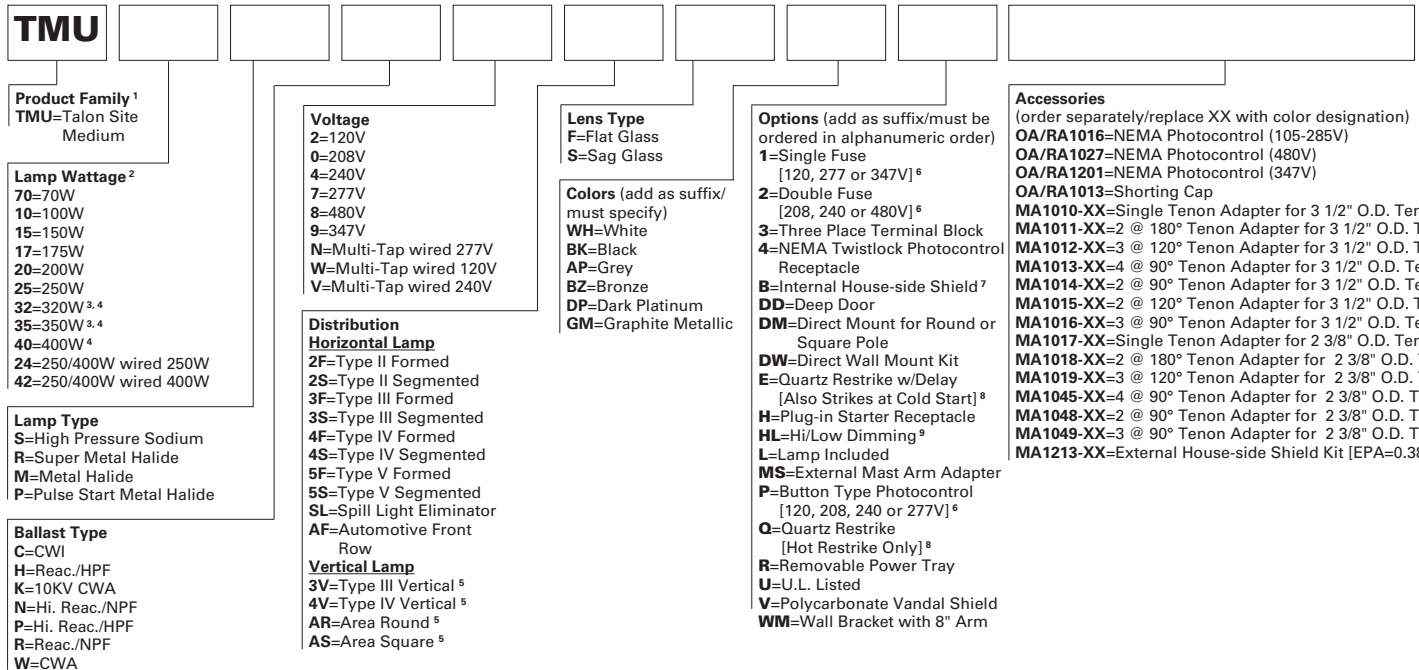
TMU

Product Family ¹
TMU=Talon Site Medium

Lamp Wattage ²
70=70W
10=100W
15=150W
17=175W
20=200W
25=250W
32=320W ³, ⁴
35=350W ³, ⁴
40=400W ⁴
24=250/400W wired 250W
42=250/400W wired 400W

Lamp Type
S=High Pressure Sodium
R=Super Metal Halide
M=Metal Halide
P=Pulse Start Metal Halide

Ballast Type
C=CWI
H=Reac./HPF
K=10KV CWA
N=Hi. Reac./NPF
P=Hi. Reac./HPF
R=Reac./NPF
W=CWA

Voltage
2=120V
0=208V
4=240V
7=277V
8=480V
9=347V
N=Multi-Tap wired 277V
W=Multi-Tap wired 120V
V=Multi-Tap wired 240V

Distribution
Horizontal Lamp
2F=Type II Formed
2S=Type II Segmented
3F=Type III Formed
3S=Type III Segmented
4F=Type IV Formed
4S=Type IV Segmented
5F=Type V Formed
5S=Type V Segmented
SL=Spill Light Eliminator
AF=Automotive Front Row
Vertical Lamp
3V=Type III Vertical ⁵
4V=Type IV Vertical ⁵
AR=Area Round ⁵
AS=Area Square ⁵

Lens Type
F=Flat Glass
S=Sag Glass

Colors (add as suffix/ must specify)
WH=White
BK=Black
AP=Grey
BZ=Bronze
DP=Dark Platinum
GM=Graphite Metallic

Options (add as suffix/must be ordered in alphanumeric order)
1=Single Fuse [120, 277 or 347V] ⁶
2=Double Fuse [208, 240 or 480V] ⁶
3=Three Place Terminal Block
4=NEMA Twistlock Photocontrol Receptacle
B=Internal House-side Shield ⁷
DD=Deep Door
DM=Direct Mount for Round or Square Pole
DW=Direct Wall Mount Kit
E=Quartz Restrike w/Delay [Also Strikes at Cold Start] ⁸
H=Plug-in Starter Receptacle
HL=Hi/Low Dimming ⁹
L=Lamp Included
MS=External Mast Arm Adapter
P=Button Type Photocontrol [120, 208, 240 or 277V] ⁶
Q=Quartz Restrike [Hot Restrike Only] ⁸
R=Removable Power Tray
U=U.L. Listed
V=Polycarbonate Vandal Shield
WM=Wall Bracket with 8" Arm

Accessories
(order separately/replace XX with color designation)
OA/RA1016=NEMA Photocontrol (105-285V)
OA/RA1027=NEMA Photocontrol (480V)
OA/RA1201=NEMA Photocontrol (347V)
OA/RA1013=Shorting Cap
MA1010-XX=Single Tenon Adapter for 3 1/2" O.D. Ter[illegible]
MA1011-XX=2 @ 180° Tenon Adapter for 3 1/2" O.D. T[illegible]
MA1012-XX=3 @ 120° Tenon Adapter for 3 1/2" O.D. T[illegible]
MA1013-XX=4 @ 90° Tenon Adapter for 3 1/2" O.D. Te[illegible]
MA1014-XX=2 @ 90° Tenon Adapter for 3 1/2" O.D. Te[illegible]
MA1015-XX=2 @ 120° Tenon Adapter for 3 1/2" O.D. T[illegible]
MA1016-XX=3 @ 90° Tenon Adapter for 3 1/2" O.D. Te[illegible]
MA1017-XX=Single Tenon Adapter for 2 3/8" O.D. Ter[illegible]
MA1018-XX=2 @ 180° Tenon Adapter for 2 3/8" O.D. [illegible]
MA1019-XX=3 @ 120° Tenon Adapter for 2 3/8" O.D. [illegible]
MA1045-XX=4 @ 90° Tenon Adapter for 2 3/8" O.D. T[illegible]
MA1048-XX=2 @ 90° Tenon Adapter for 2 3/8" O.D. T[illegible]
MA1049-XX=3 @ 90° Tenon Adapter for 2 3/8" O.D. T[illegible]
MA1213-XX=External House-side Shield Kit [EPA=0.38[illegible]